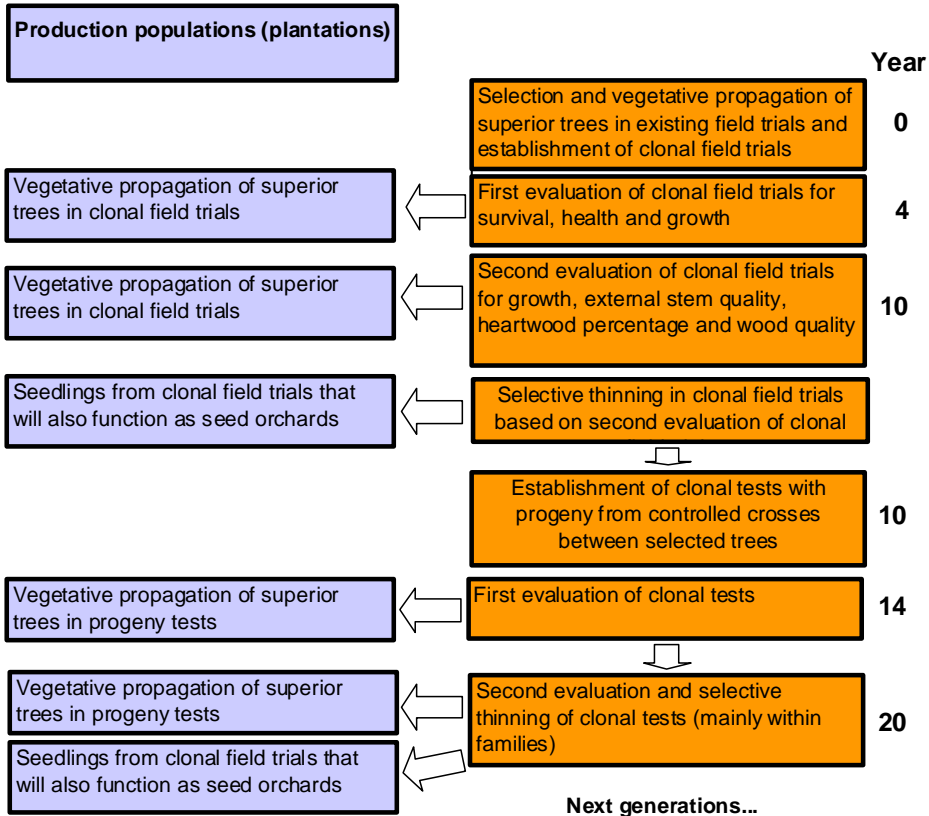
Production populations (plantations)

Year

Selection and vegetative propagation of superior trees in existing field trials and establishment of clonal field trials

0

Vegetative propagation of superior trees in clonal field trials

First evaluation of clonal field trials for survival, health and growth

4

Vegetative propagation of superior trees in clonal field trials

Second evaluation of clonal field trials for growth, external stem quality, heartwood percentage and wood quality

10

Seedlings from clonal field trials that will also function as seed orchards

Selective thinning in clonal field trials based on second evaluation of clonal

Establishment of clonal tests with progeny from controlled crosses between selected trees

10

Vegetative propagation of superior trees in progeny tests

First evaluation of clonal tests

14

Vegetative propagation of superior trees in progeny tests

Second evaluation and selective thinning of clonal tests (mainly within families)

20

Seedlings from clonal field trials that will also function as seed orchards

Next generations...